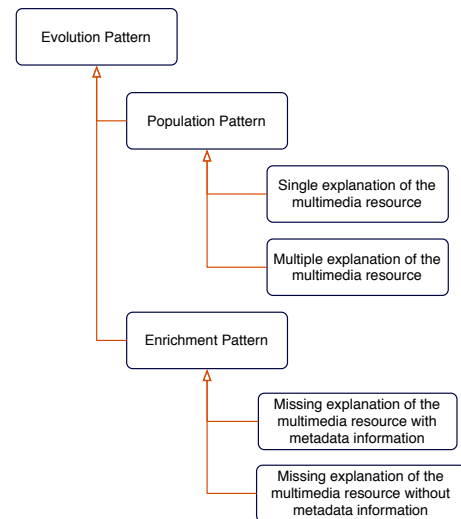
Evolution Pattern

Population Pattern

Single explanation of the multimedia resource

Multiple explanation of the multimedia resource

Enrichment Pattern

Missing explanation of the multimedia resource with metadata information

Missing explanation of the multimedia resource without metadata information